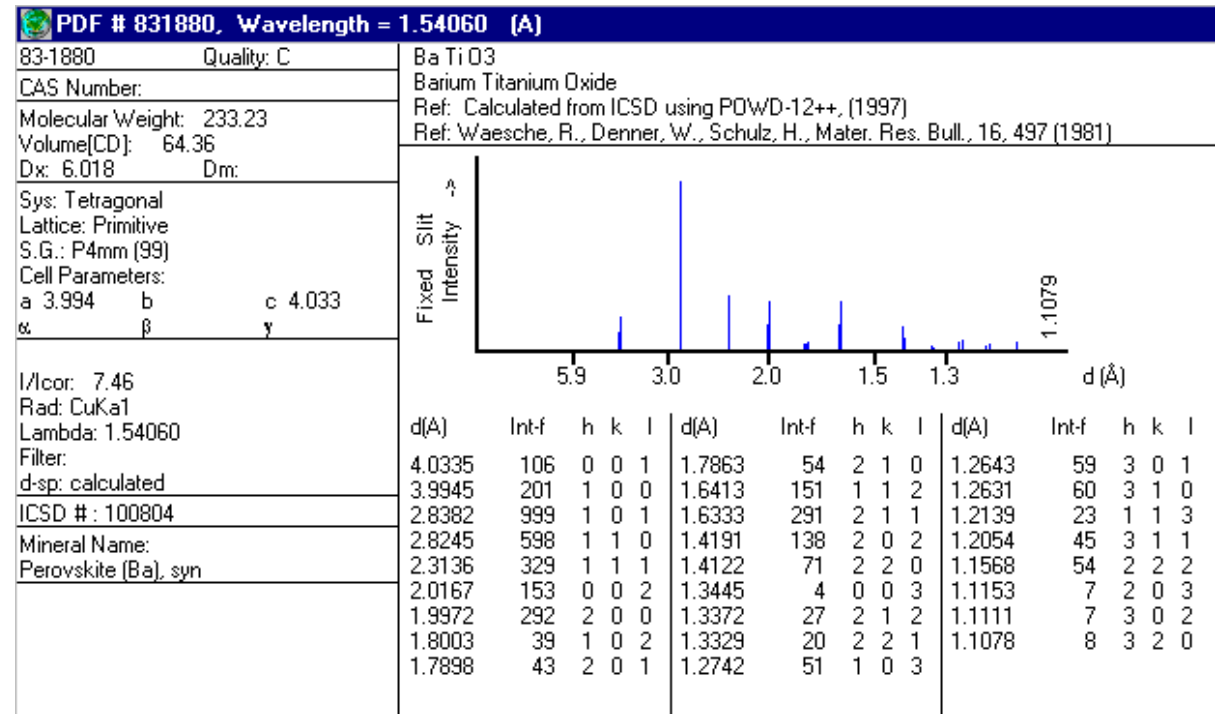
PDF # 831880, Wavelength = 1.54060 (A)

83-1880 Quality: C
CAS Number:
Molecular Weight: 233.23
Volume[CD]: 64.36
Dx: 6.018 Dm:
Sys: Tetragonal
Lattice: Primitive
S.G.: P4mm (99)
Cell Parameters:
a 3.994 b c 4.033
α β γ
I/Icor: 7.46
Rad: CuKa1
Lambda: 1.54060
Filter:
d-sp: calculated
ICSD # : 100804
Mineral Name:
Perovskite (Ba), syn

Ba Ti O3
Barium Titanium Oxide
Ref: Calculated from ICSD using POWD-12++, (1997)
Ref: Waesche, R., Denner, W., Schulz, H., Mater. Res. Bull., 16, 497 (1981)

Fixed Slit Intensity ->
1.1079
5.9 3.0 2.0 1.5 1.3 d (Å)

| d(A) | Int-f | h | k | l |
|---|---|---|---|---|
| 4.0335 | 106 | 0 | 0 | 1 |
| 3.9945 | 201 | 1 | 0 | 0 |
| 2.8382 | 999 | 1 | 0 | 1 |
| 2.8245 | 598 | 1 | 1 | 0 |
| 2.3136 | 329 | 1 | 1 | 1 |
| 2.0167 | 153 | 0 | 0 | 2 |
| 1.9972 | 292 | 2 | 0 | 0 |
| 1.8003 | 39 | 1 | 0 | 2 |
| 1.7898 | 43 | 2 | 0 | 1 |

| d(A) | Int-f | h | k | l |
|---|---|---|---|---|
| 1.7863 | 54 | 2 | 1 | 0 |
| 1.6413 | 151 | 1 | 1 | 2 |
| 1.6333 | 291 | 2 | 1 | 1 |
| 1.4191 | 138 | 2 | 0 | 2 |
| 1.4122 | 71 | 2 | 2 | 0 |
| 1.3445 | 4 | 0 | 0 | 3 |
| 1.3372 | 27 | 2 | 1 | 2 |
| 1.3329 | 20 | 2 | 2 | 1 |
| 1.2742 | 51 | 1 | 0 | 3 |

| d(A) | Int-f | h | k | l |
|---|---|---|---|---|
| 1.2643 | 59 | 3 | 0 | 1 |
| 1.2631 | 60 | 3 | 1 | 0 |
| 1.2139 | 23 | 1 | 1 | 3 |
| 1.2054 | 45 | 3 | 1 | 1 |
| 1.1568 | 54 | 2 | 2 | 2 |
| 1.1153 | 7 | 2 | 0 | 3 |
| 1.1111 | 7 | 3 | 0 | 2 |
| 1.1078 | 8 | 3 | 2 | 0 |